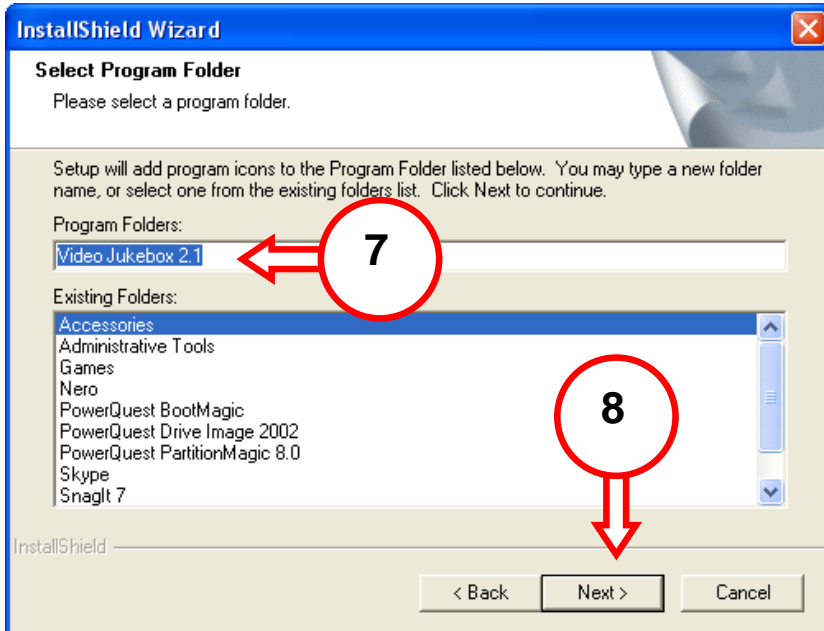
InstallShield Wizard

Select Program Folder

Please select a program folder.

Setup will add program icons to the Program Folder listed below. You may type a new folder name, or select one from the existing folders list. Click Next to continue.

Program Folders:

Video Jukebox 2.1

7

Existing Folders:

Accessories
Administrative Tools
Games
Nero
PowerQuest BootMagic
PowerQuest Drive Image 2002
PowerQuest PartitionMagic 8.0
Skype
SnagIt 7

8

InstallShield

< Back

Next >

Cancel